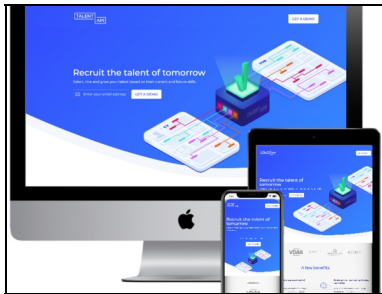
TALENT API

GET A DEMO

Recruit the talent of tomorrow

Select, hire and grow your talent based on their current and future skills

Enter your email address

GET A DEMO

Recruit the talent of tomorrow

Recruit the talent of tomorrow

A few benefits